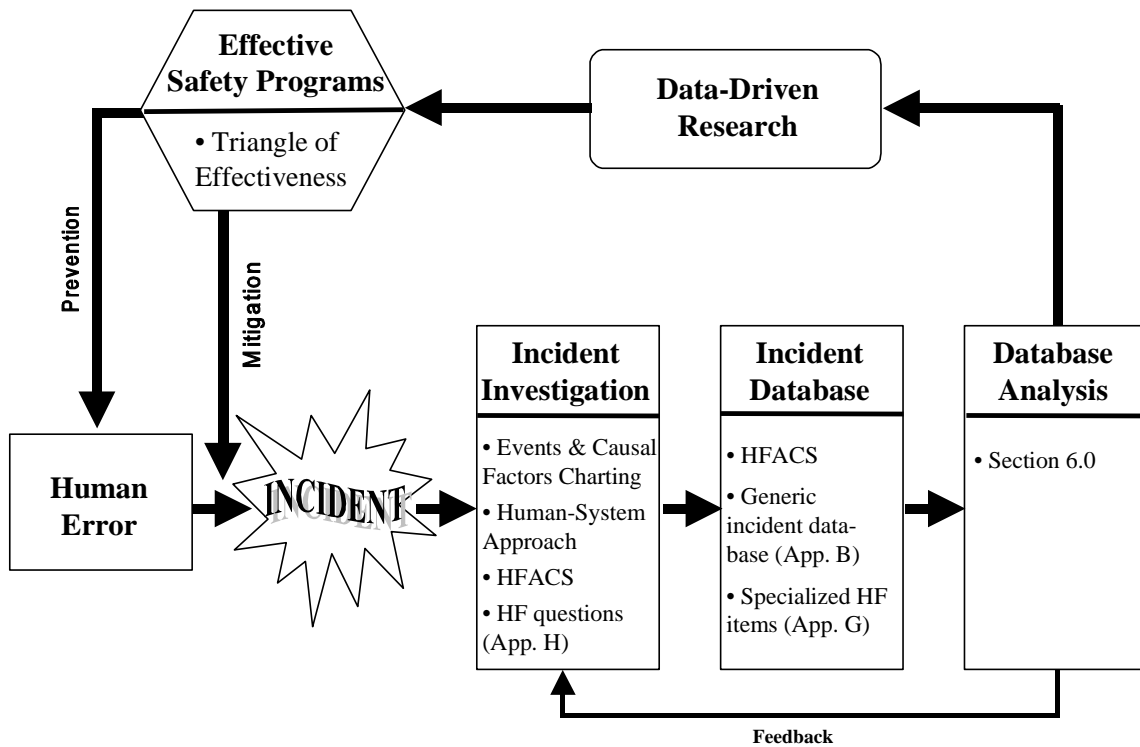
Effective Safety Programs

• Triangle of Effectiveness

Data-Driven Research

Prevention

Mitigation

Human Error

INCIDENT

Incident Investigation

• Events & Causal Factors Charting

• Human-System Approach

• HFACS

• HF questions (App. H)

Incident Database

• HFACS

• Generic incident data-base (App. B)

• Specialized HF items (App. G)

Database Analysis

• Section 6.0

Feedback